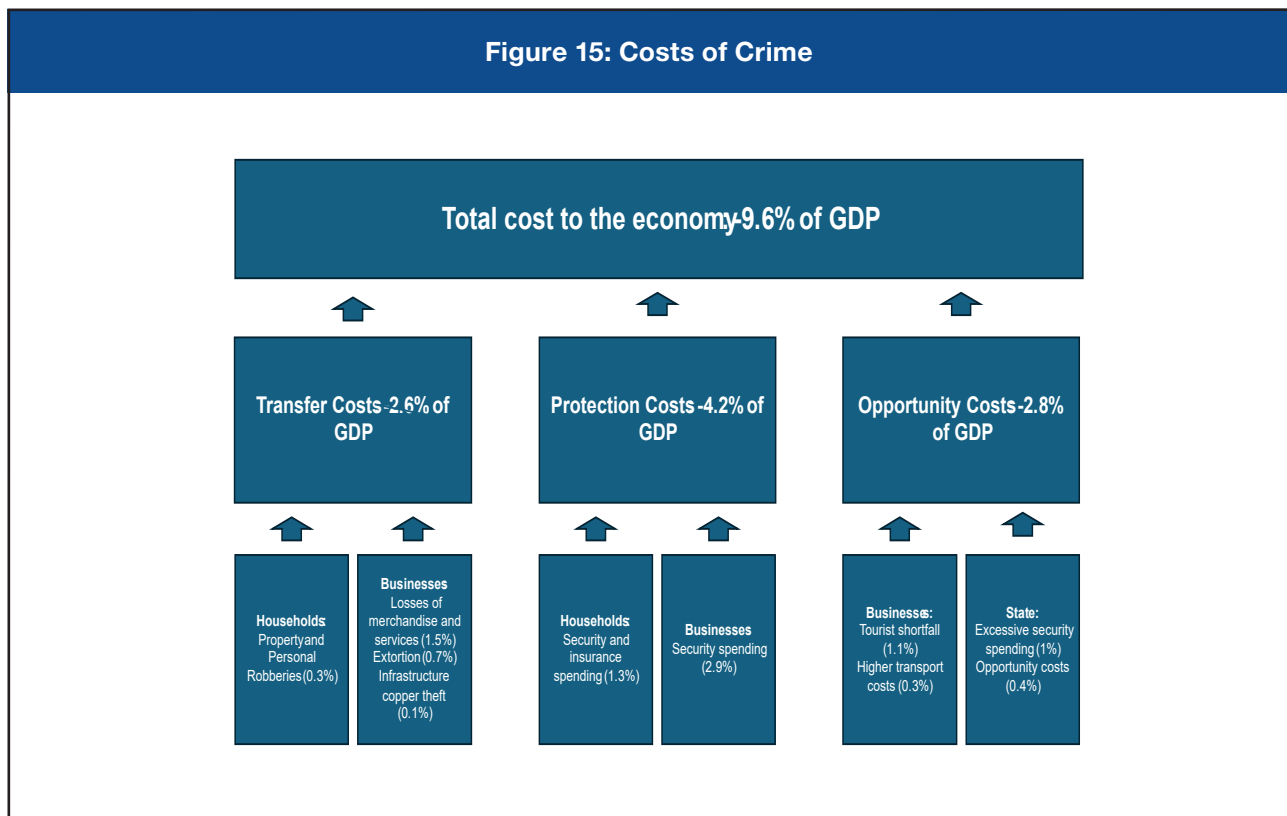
Figure 15: Costs of Crime

Total cost to the economy-9.6% of GDP

Transfer Costs -2.6% of GDP

Protection Costs -4.2% of GDP

Opportunity Costs -2.8% of GDP

Households: Propertyand Personal Robberies (0.3%)

Businesses Losses of merchandise and services (1.5%) Extortion (0.7%) Infrastructure copper theft (0.1%)

Households: Security and insurance spending (1.3%)

Businesses Security spending (2.9%)

Businesses: Tourist shortfall (1.1%) Higher transport costs (0.3%)

State: Excessive security spending (1%) Opportunity costs (0.4%)